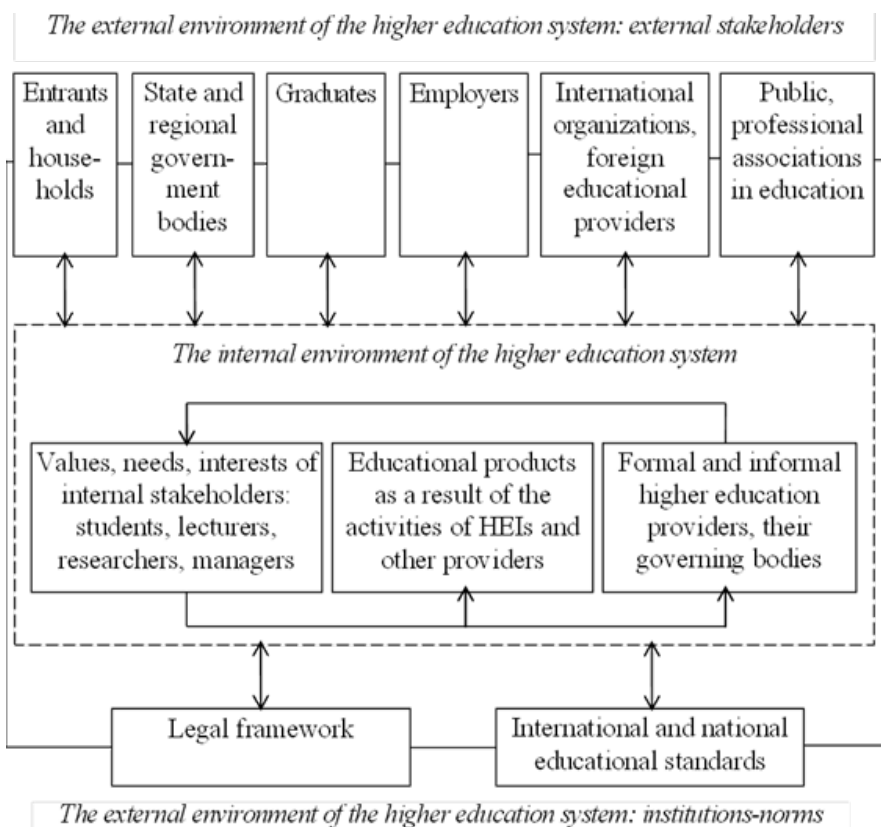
The external environment of the higher education system: external stakeholders

Entrants and households

State and regional government bodies

Graduates

Employers

International organizations, foreign educational providers

Public, professional associations in education

The internal environment of the higher education system

Values, needs, interests of internal stakeholders: students, lecturers, researchers, managers

Educational products as a result of the activities of HEIs and other providers

Formal and informal higher education providers, their governing bodies

Legal framework

International and national educational standards

The external environment of the higher education system: institutions-norms